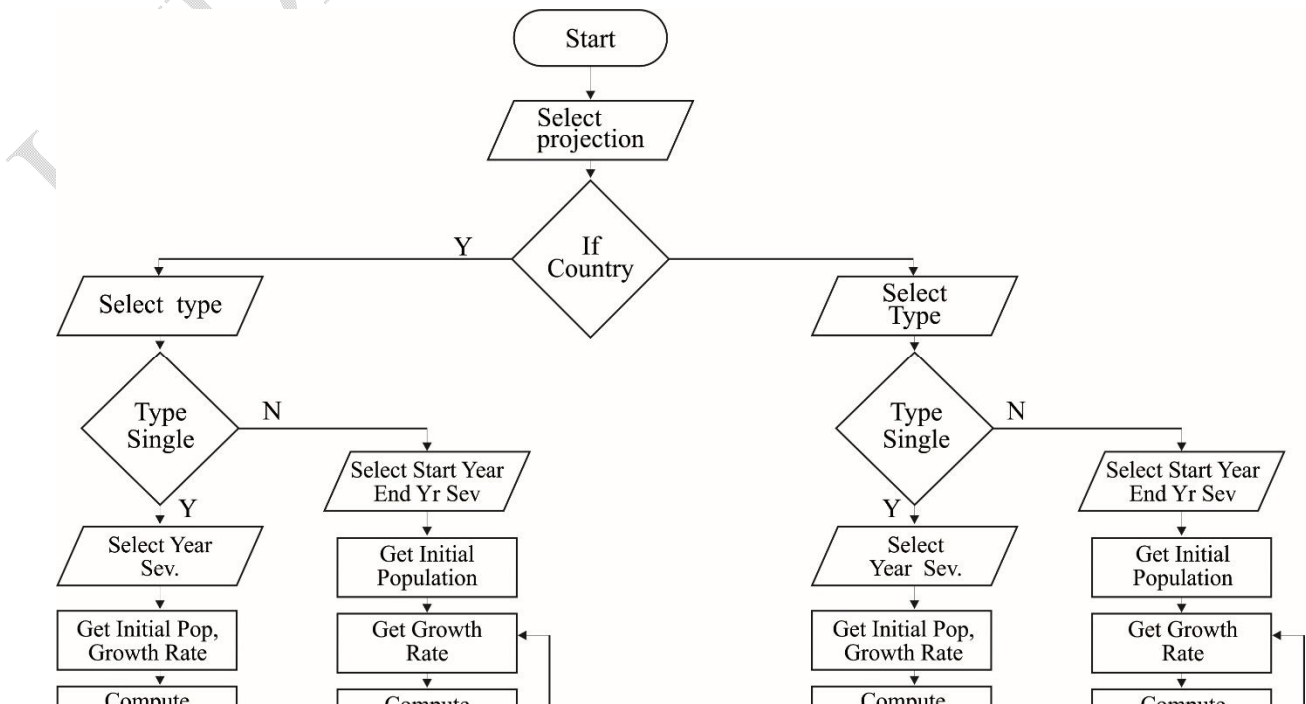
Start

Select projection

If Country

Y

Select type

Type Single

N

Y

Select Start Year End Yr Sev

Select Year Sev.

Get Initial Population

Get Initial Pop, Growth Rate

Get Growth Rate

Compute

Compute

Select Type

Type Single

N

Y

Select Start Year End Yr Sev

Select Year Sev.

Get Initial Population

Get Initial Pop, Growth Rate

Get Growth Rate

Compute

Compute